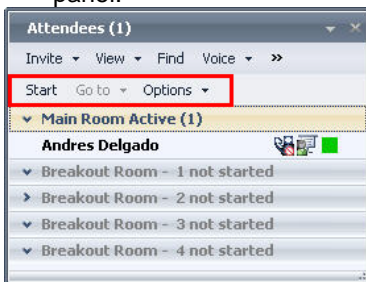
panel.

Attendees (1)

Invite ▾ View ▾ Find Voice ▾ »

Start Go to ▾ Options ▾

Main Room Active (1)

Andres Delgado

Breakout Room - 1 not started

Breakout Room - 2 not started

Breakout Room - 3 not started

Breakout Room - 4 not started